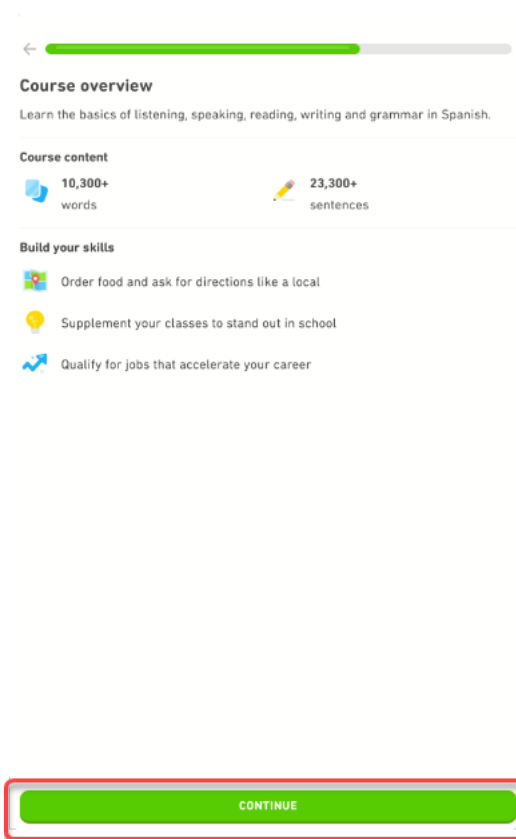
Course overview

Learn the basics of listening, speaking, reading, writing and grammar in Spanish.

Course content

10,300+
words

23,300+
sentences

Build your skills

Order food and ask for directions like a local

Supplement your classes to stand out in school

Qualify for jobs that accelerate your career

CONTINUE